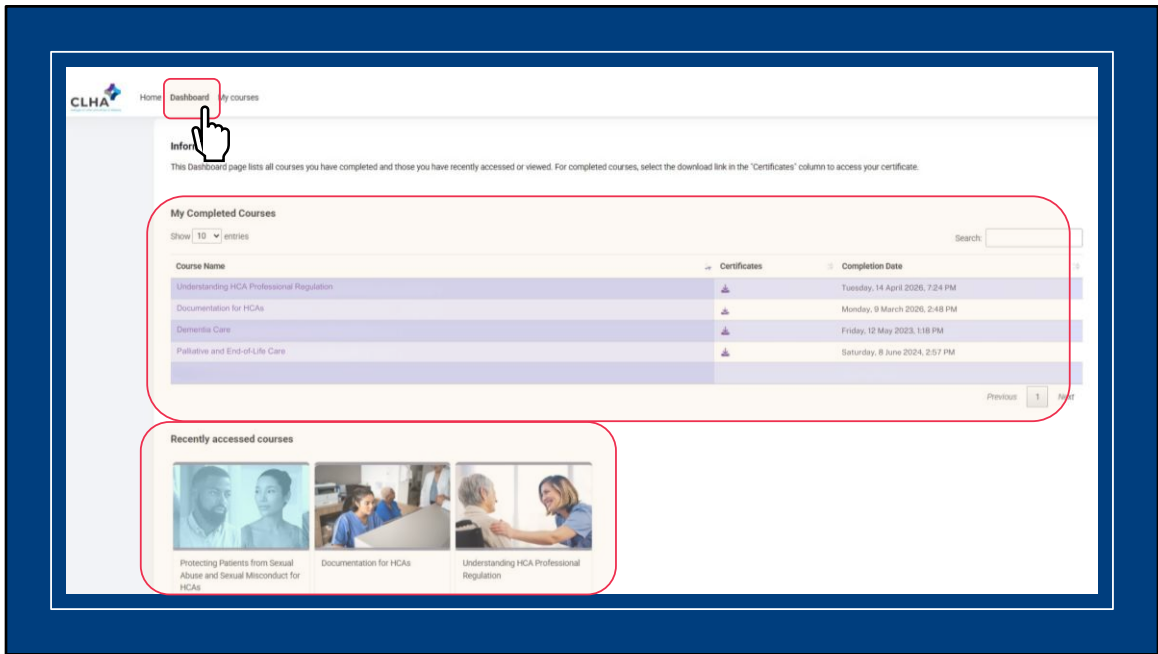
CLHA

Home Dashboard My courses

Infor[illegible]

This Dashboard page lists all courses you have completed and those you have recently accessed or viewed. For completed courses, select the download link in the "Certificates" column to access your certificate.

My Completed Courses

Show 10 entries

Search:

| Course Name | Certificates | Completion Date |
|---|---|---|
| Understanding HCA Professional Regulation | | Tuesday, 14 April 2026, 7:24 PM |
| Documentation for HCAs | | Monday, 9 March 2026, 2:48 PM |
| Dementia Care | | Friday, 12 May 2023, 1:18 PM |
| Palliative and End-of-Life Care | | Saturday, 8 June 2024, 2:57 PM |

Previous 1 N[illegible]t

Recently accessed courses

Protecting Patients from Sexual Abuse and Sexual Misconduct for HCAs

Documentation for HCAs

Understanding HCA Professional Regulation